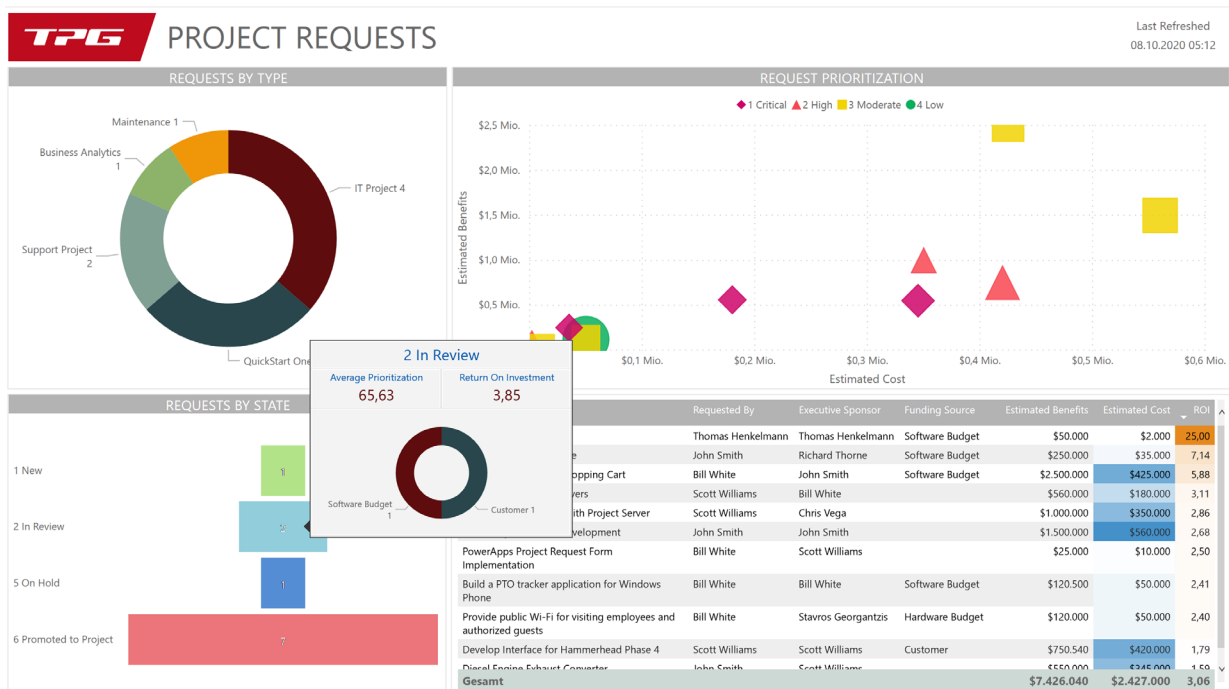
TPG PROJECT REQUESTS

Last Refreshed
08.10.2020 05:12

REQUESTS BY TYPE

Maintenance 1
Business Analytics 1
IT Project 4
Support Project 2
QuickStart One

REQUEST PRIORITIZATION

1 Critical 2 High 3 Moderate 4 Low

$2,5 Mio.
$2,0 Mio.
$1,5 Mio.
$1,0 Mio.
$0,5 Mio.
Estimated Benefits
$0,1 Mio. $0,2 Mio. $0,3 Mio. $0,4 Mio. $0,5 Mio. $0,6 Mio.
Estimated Cost

REQUESTS BY STATE

1 New
2 In Review
5 On Hold
6 Promoted to Project

1
2
1
7

2 In Review
Average Prioritization
65,63
Return On Investment
3,85
Software Budget 1
Customer 1

| | Requested By | Executive Sponsor | Funding Source | Estimated Benefits | Estimated Cost | ROI |
|---|---|---|---|---|---|---|
| | Thomas Henkelmann | Thomas Henkelmann | Software Budget | $50.000 | $2.000 | 25,00 |
| e | John Smith | Richard Thorne | Software Budget | $250.000 | $35.000 | 7,14 |
| opping Cart | Bill White | John Smith | Software Budget | $2.500.000 | $425.000 | 5,88 |
| vers | Scott Williams | Bill White | | $560.000 | $180.000 | 3,11 |
| ith Project Server | Scott Williams | Chris Vega | | $1.000.000 | $350.000 | 2,86 |
| velopment | John Smith | John Smith | | $1.500.000 | $560.000 | 2,68 |
| PowerApps Project Request Form Implementation | Bill White | Scott Williams | | $25.000 | $10.000 | 2,50 |
| Build a PTO tracker application for Windows Phone | Bill White | Bill White | Software Budget | $120.500 | $50.000 | 2,41 |
| Provide public Wi-Fi for visiting employees and authorized guests | Bill White | Stavros Georgantzis | Hardware Budget | $120.000 | $50.000 | 2,40 |
| Develop Interface for Hammerhead Phase 4 | Scott Williams | Scott Williams | Customer | $750.540 | $420.000 | 1,79 |
| Diesel Engine Exhaust Converter | John Smith | Scott Williams | | $550.000 | $345.000 | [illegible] |
| Gesamt | | | | $7.426.040 | $2.427.000 | 3,06 |